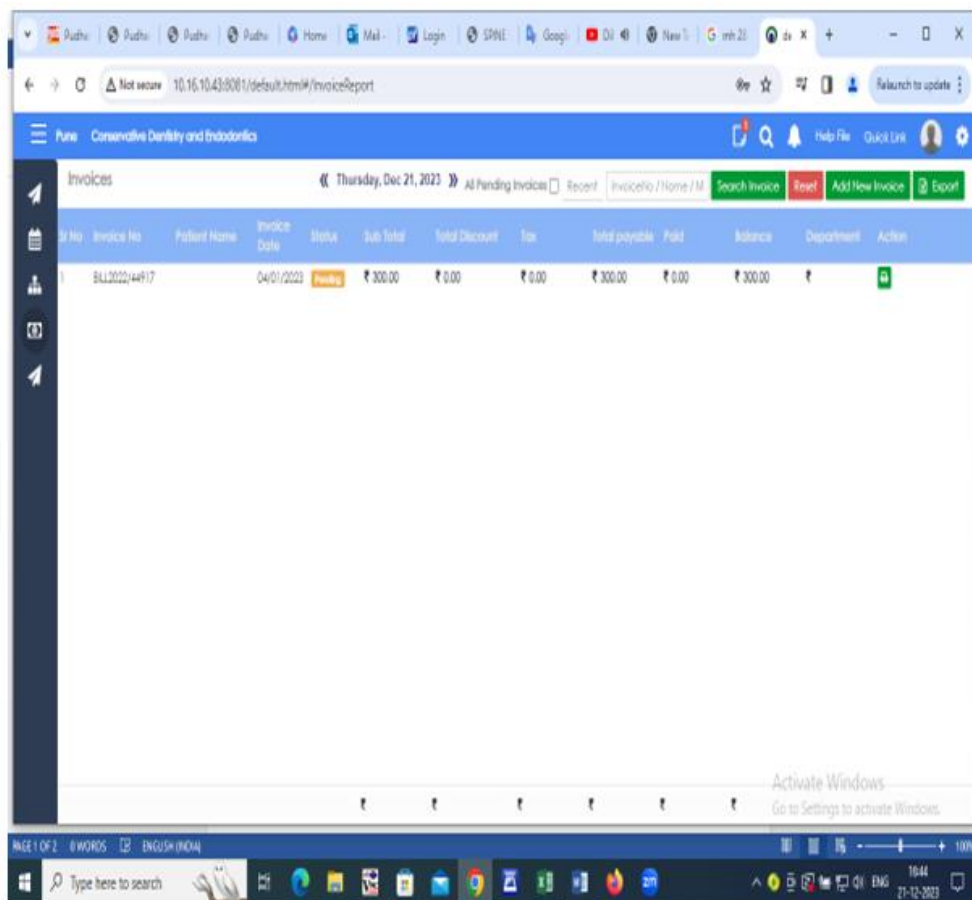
Pudhu | Pudhu | Pudhu | Pudhu | Home | Mail - | Login | SPINE | Googl | DJ | New T | mh 23 | dx × | +

Not secure 10.16.10.43:8081/default.html#/InvoiceReport

Relaunch to update

Pune Conservative Dentistry and Endodontics

Help File Quick Link

Invoices

« Thursday, Dec 21, 2023 » All Pending Invoices Recent InvoiceNo / Name / M Search Invoice Reset Add New Invoice Export

| Sr No | Invoice No | Patient Name | Invoice Date | Status | Sub Total | Total Discount | Tax | Total payable | Paid | Balance | Department | Action |
|---|---|---|---|---|---|---|---|---|---|---|---|---|
| 1 | BILL2022/44917 | | 04/01/2023 | Pending | ₹ 300.00 | ₹ 0.00 | ₹ 0.00 | ₹ 300.00 | ₹ 0.00 | ₹ 300.00 | ₹ | |
| | | | | | ₹ | ₹ | ₹ | ₹ | ₹ | ₹ | | |

Activate Windows
Go to Settings to activate Windows.

PAGE 1 OF 2 0 WORDS ENGLISH (INDIA)

100%

Type here to search

ENG 18:44 21-12-2023